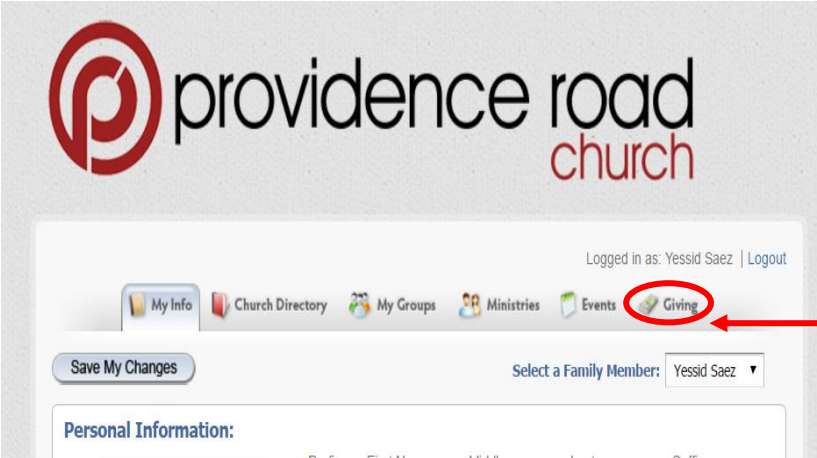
providence road church

Logged in as: Yessid Saez | Logout

My Info | Church Directory | My Groups | Ministries | Events | Giving

Save My Changes

Select a Family Member: Yessid Saez

Personal Information:

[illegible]